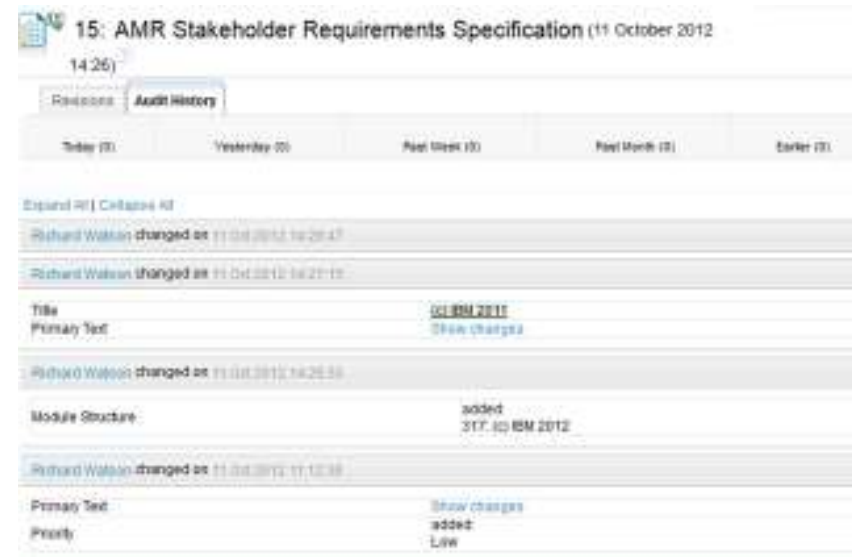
15: AMR Stakeholder Requirements Specification (11 October 2012 14:26)

Revisions | Audit History

| Today (0) | Yesterday (0) | Past Week (0) | Past Month (0) | Earlier (0) |
|---|---|---|---|---|

Expand All | Collapse All

Richard Watson changed on 11 Oct 2012 14:26:47

Richard Watson changed on 11 Oct 2012 14:21:15

| | |
|---|---|
| Title | (c) IBM 2011 |
| Primary Text | Show changes |

Richard Watson changed on 11 Oct 2012 14:20:53

| | |
|---|---|
| Module Structure | added 317: (c) IBM 2012 |

Richard Watson changed on 11 Oct 2012 11:12:38

| | |
|---|---|
| Primary Text | Show changes |
| Priority | added: Low |